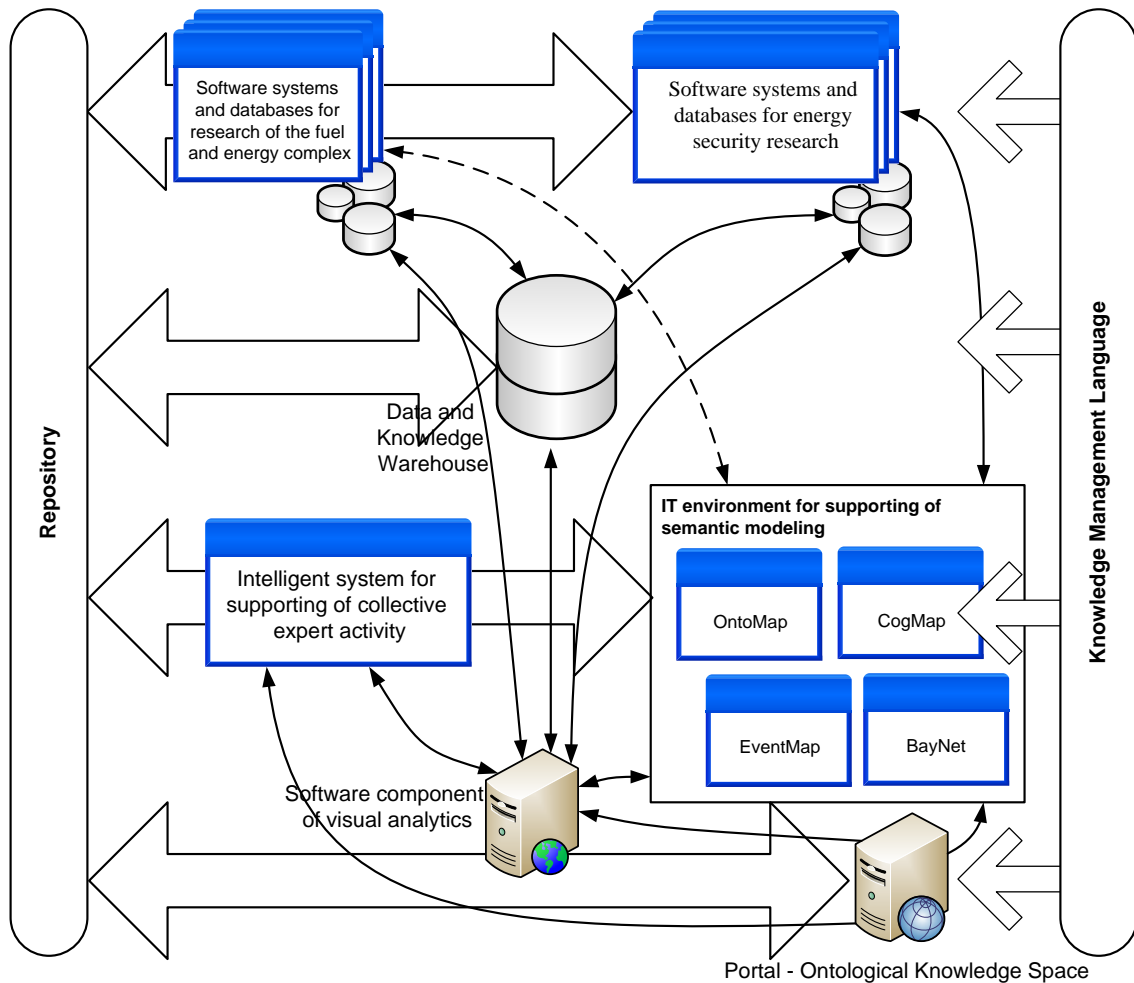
Repository

Software systems and databases for research of the fuel and energy complex

Software systems and databases for energy security research

Knowledge Management Language

Data and Knowledge Warehouse

IT environment for supporting of semantic modeling

Intelligent system for supporting of collective expert activity

OntoMap

CogMap

EventMap

BayNet

Software component of visual analytics

Portal - Ontological Knowledge Space